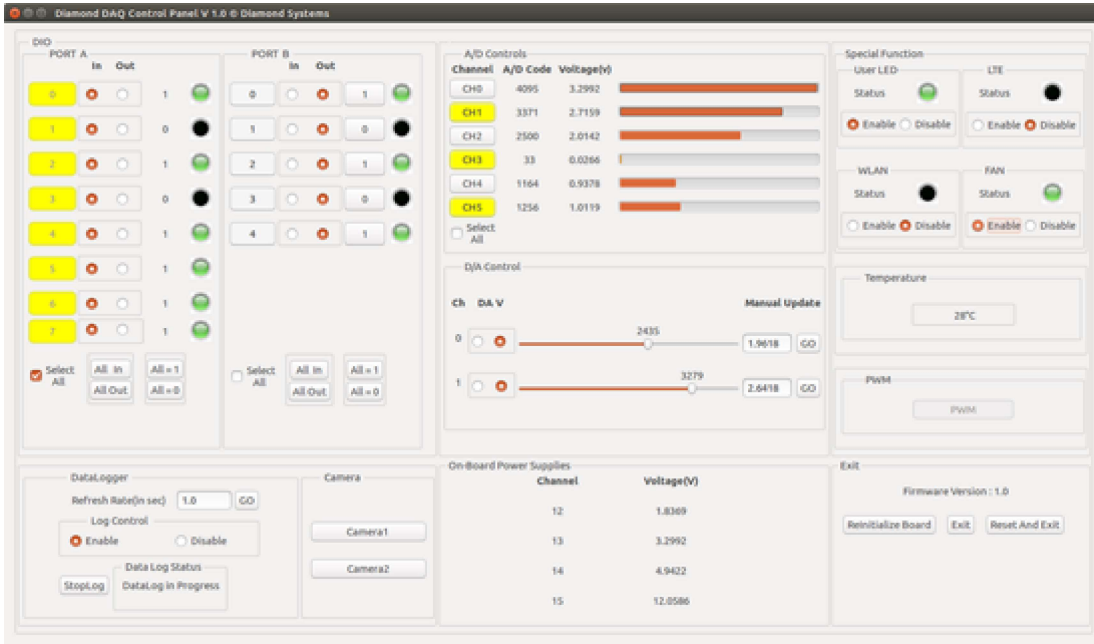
Diamond DAQ Control Panel V 1.0 © Diamond Systems

DIO

PORT A

In Out

0 1
1 0
2 1
3 0
4 1
5 1
6 1
7 1

Select All

All In
All Out
All = 1
All = 0

PORT B

In Out

0 1
1 0
2 1
3 0
4 1

Select All

All In
All Out
All = 1
All = 0

A/D Controls

| Channel | A/D Code | Voltage(v) |
|---|---|---|
| CH0 | 4095 | 3.2992 |
| CH1 | 3371 | 2.7159 |
| CH2 | 2500 | 2.0142 |
| CH3 | 33 | 0.0266 |
| CH4 | 1164 | 0.9378 |
| CH5 | 1256 | 1.0119 |

Select All

D/A Control

Ch DA V Manual Update

0 2435 1.9618 GO

1 3279 2.6418 GO

Special Function

User LED
Status
Enable Disable

LTE
Status
Enable Disable

WLAN
Status
Enable Disable

FAN
Status
Enable Disable

Temperature

28°C

PWM

PWM

DataLogger

Refresh Rate(in sec) 1.0 GO

Log Control

Enable Disable

Data Log Status

StopLog DataLog in Progress

Camera

Camera1

Camera2

On-Board Power Supplies

| Channel | Voltage(V) |
|---|---|
| 12 | 1.8369 |
| 13 | 3.2992 |
| 14 | 4.9422 |
| 15 | 12.0586 |

Exit

Firmware Version : 1.0

Reinitialize Board Exit Reset And Exit